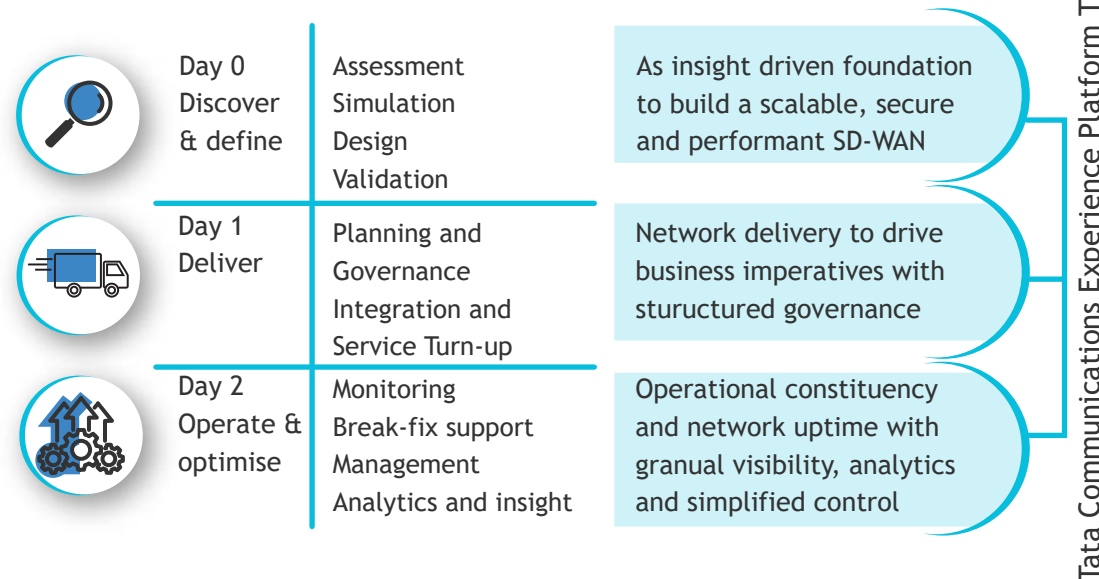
Day 0
Discover & define

Assessment
Simulation
Design
Validation

As insight driven foundation to build a scalable, secure and performant SD-WAN

Day 1
Deliver

Planning and Governance
Integration and Service Turn-up

Network delivery to drive business imperatives with stuructured governance

Day 2
Operate & optimise

Monitoring
Break-fix support
Management
Analytics and insight

Operational constituency and network uptime with granual visibility, analytics and simplified control

Tata Communications Experience Platform T